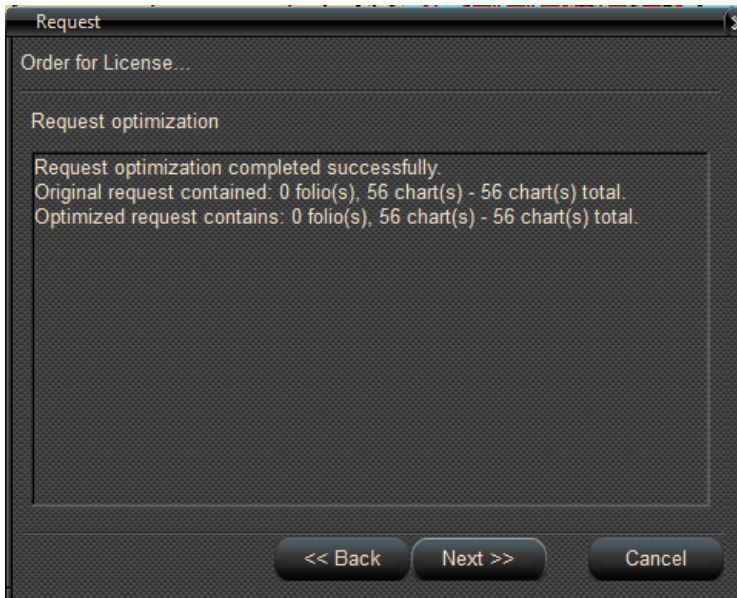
Request

Order for License...

Request optimization

Request optimization completed successfully.
Original request contained: 0 folio(s), 56 chart(s) - 56 chart(s) total.
Optimized request contains: 0 folio(s), 56 chart(s) - 56 chart(s) total.

<< Back
Next >>
Cancel